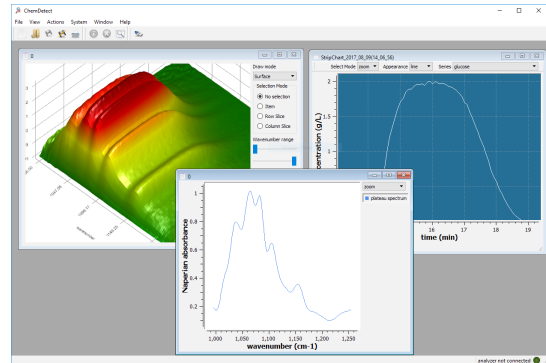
ChemDetect
File View Actions System Window Help

Draw mode
Surface
Selection Mode
No selection
Item
Row Slice
Column Slice
Wavenumber range

StripChart_2017_08_09t14_06_56
Select Mode zoom Appearance line Series glucose
2
1.5
1
0.5
centration (g/L)
16 17 18 19
time (min)

zoom
plateau spectrum
1
0.9
0.8
0.7
0.6
0.5
0.4
0.3
0.2
Naperian absorbance
1,000 1,050 1,100 1,150 1,200 1,250
wavenumber (cm-1)

analyzer not connected